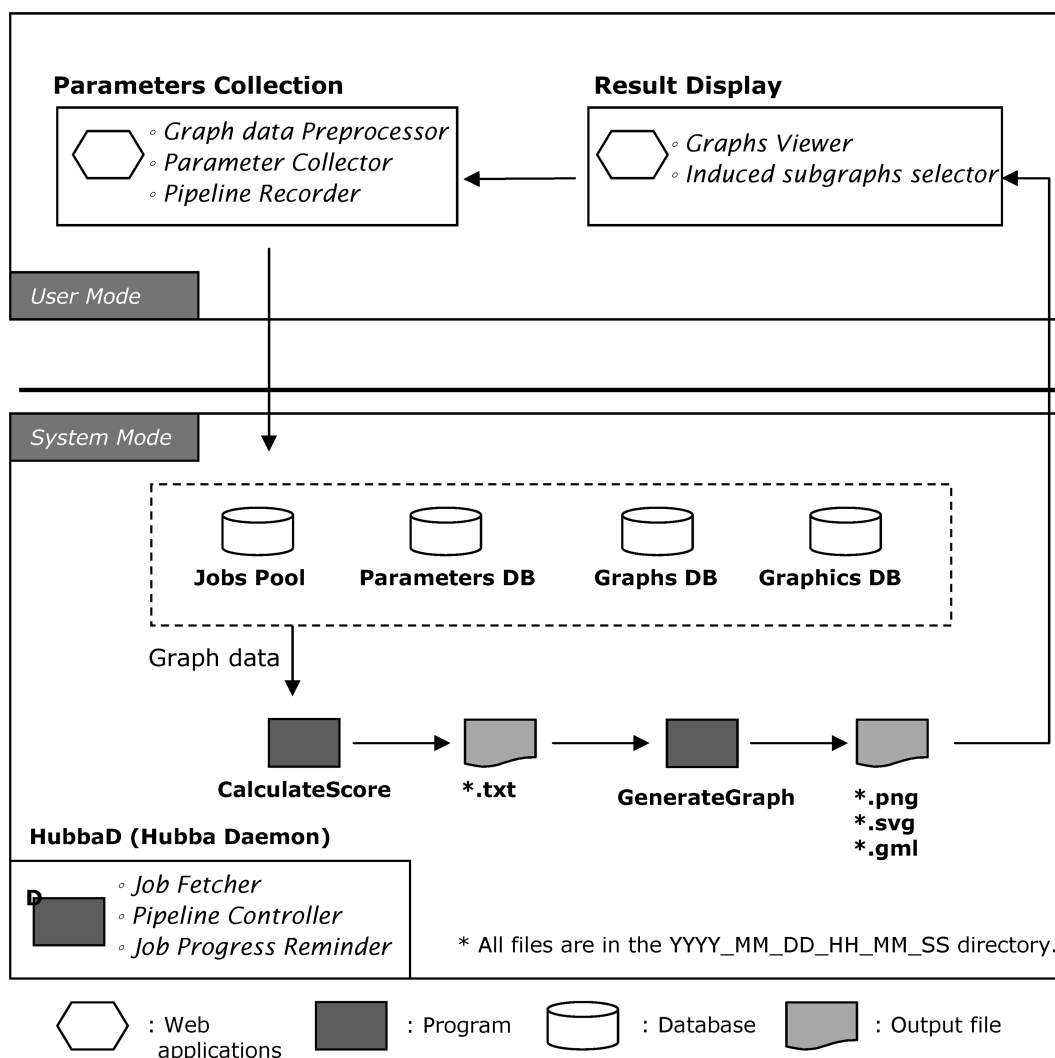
Parameters Collection

◦ Graph data Preprocessor
◦ Parameter Collector
◦ Pipeline Recorder

Result Display

◦ Graphs Viewer
◦ Induced subgraphs selector

User Mode

System Mode

Jobs Pool

Parameters DB

Graphs DB

Graphics DB

Graph data

CalculateScore

*.txt

GenerateGraph

*.png
*.svg
*.gml

HubbaD (Hubba Daemon)

D

◦ Job Fetcher
◦ Pipeline Controller
◦ Job Progress Reminder

* All files are in the YYYY_MM_DD_HH_MM_SS directory.

: Web applications

: Program

: Database

: Output file